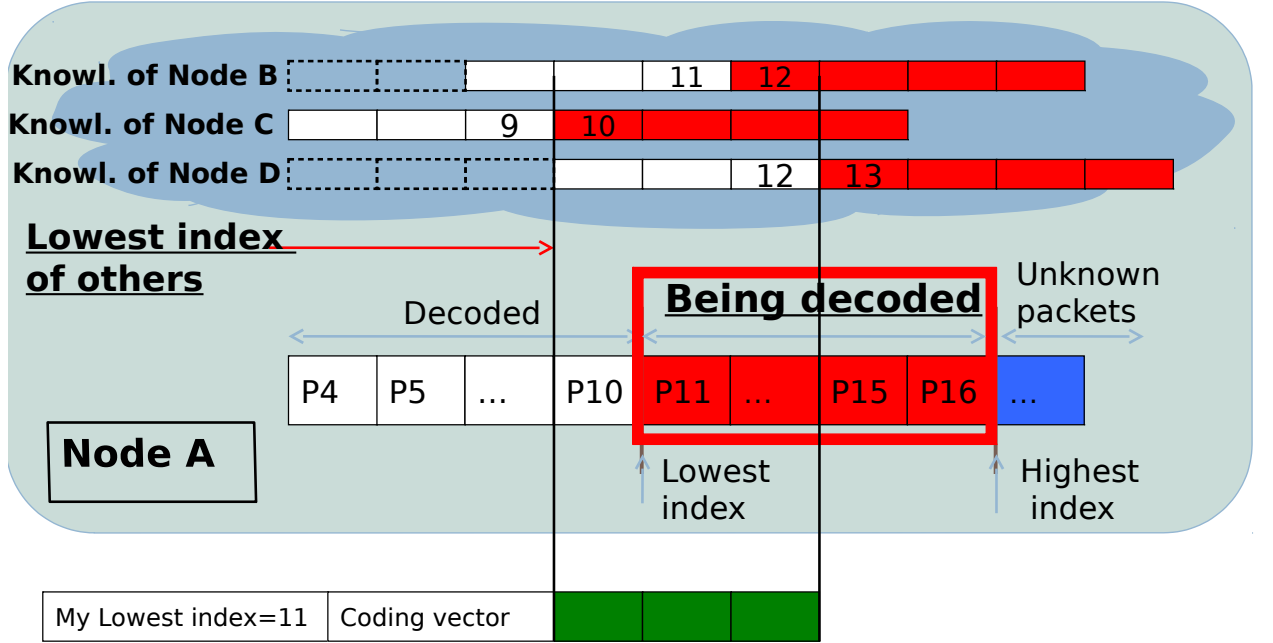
Knowl. of Node B

| | | | | 11 | 12 | | | |
|---|---|---|---|---|---|---|---|---|

Knowl. of Node C

| | | 9 | 10 | | |
|---|---|---|---|---|---|

Knowl. of Node D

| | | | | | 12 | 13 | | | |
|---|---|---|---|---|---|---|---|---|---|

Lowest index of others

Decoded

Being decoded

Unknown packets

| P4 | P5 | … | P10 | P11 | … | P15 | P16 | … |
|---|---|---|---|---|---|---|---|---|

Node A

Lowest index

Highest index

| My Lowest index=11 | Coding vector | | | |
|---|---|---|---|---|